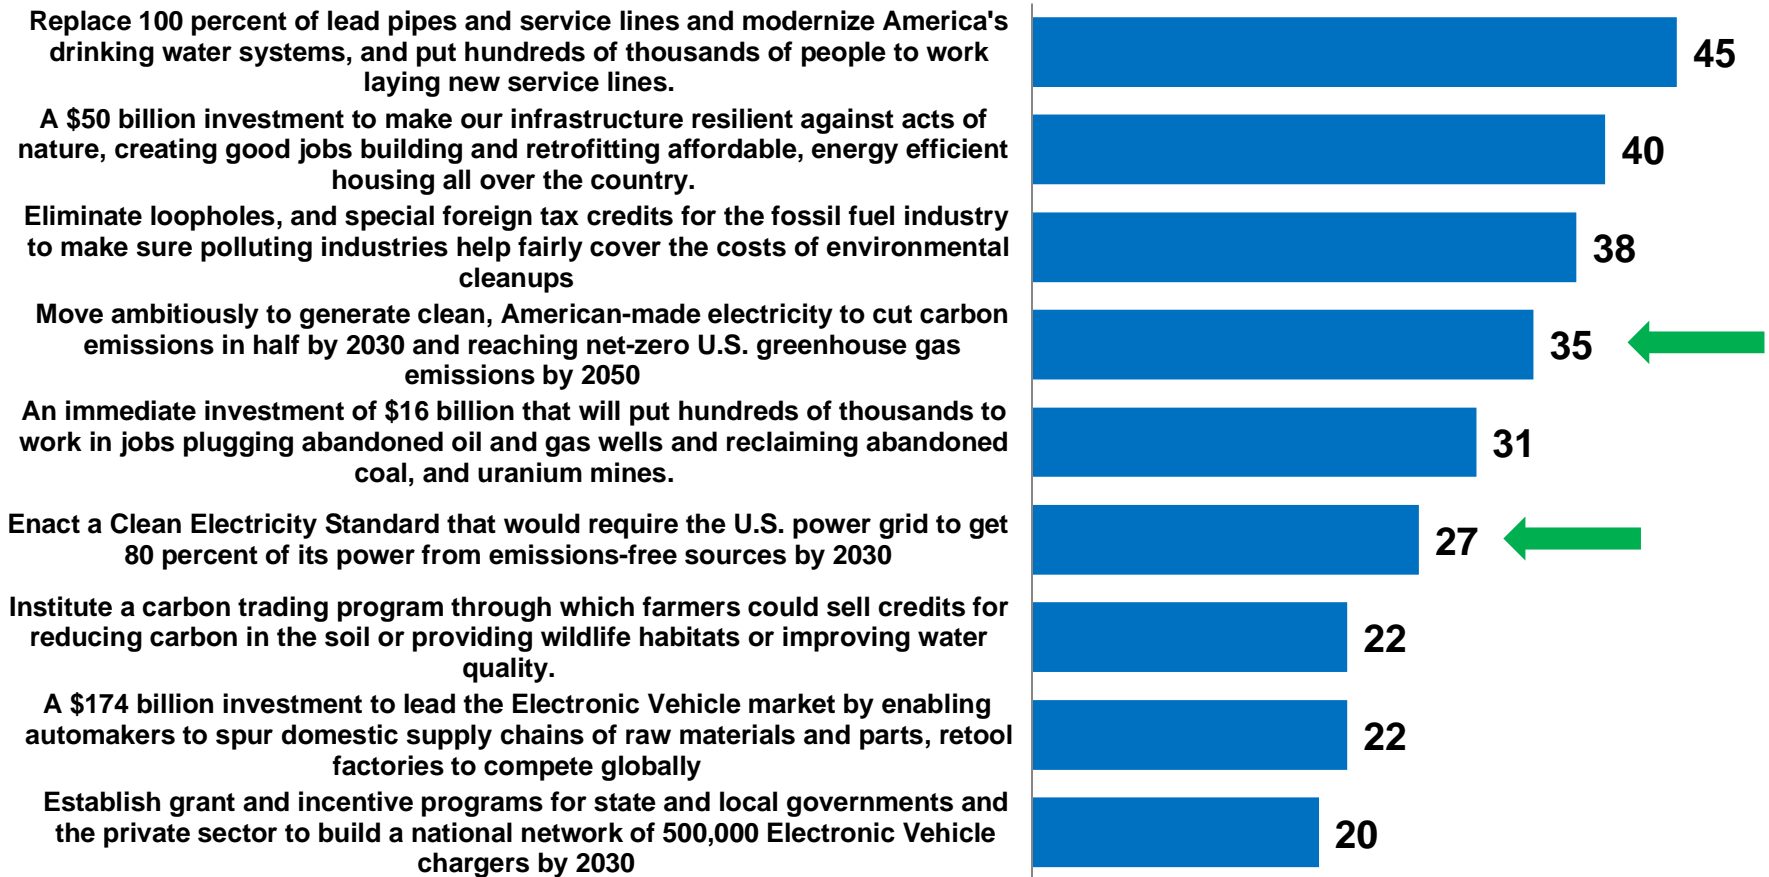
Replace 100 percent of lead pipes and service lines and modernize America's drinking water systems, and put hundreds of thousands of people to work laying new service lines.

45

A $50 billion investment to make our infrastructure resilient against acts of nature, creating good jobs building and retrofitting affordable, energy efficient housing all over the country.

40

Eliminate loopholes, and special foreign tax credits for the fossil fuel industry to make sure polluting industries help fairly cover the costs of environmental cleanups

38

Move ambitiously to generate clean, American-made electricity to cut carbon emissions in half by 2030 and reaching net-zero U.S. greenhouse gas emissions by 2050

35

An immediate investment of $16 billion that will put hundreds of thousands to work in jobs plugging abandoned oil and gas wells and reclaiming abandoned coal, and uranium mines.

31

Enact a Clean Electricity Standard that would require the U.S. power grid to get 80 percent of its power from emissions-free sources by 2030

27

Institute a carbon trading program through which farmers could sell credits for reducing carbon in the soil or providing wildlife habitats or improving water quality.

22

A $174 billion investment to lead the Electronic Vehicle market by enabling automakers to spur domestic supply chains of raw materials and parts, retool factories to compete globally

22

Establish grant and incentive programs for state and local governments and the private sector to build a national network of 500,000 Electronic Vehicle chargers by 2030

20